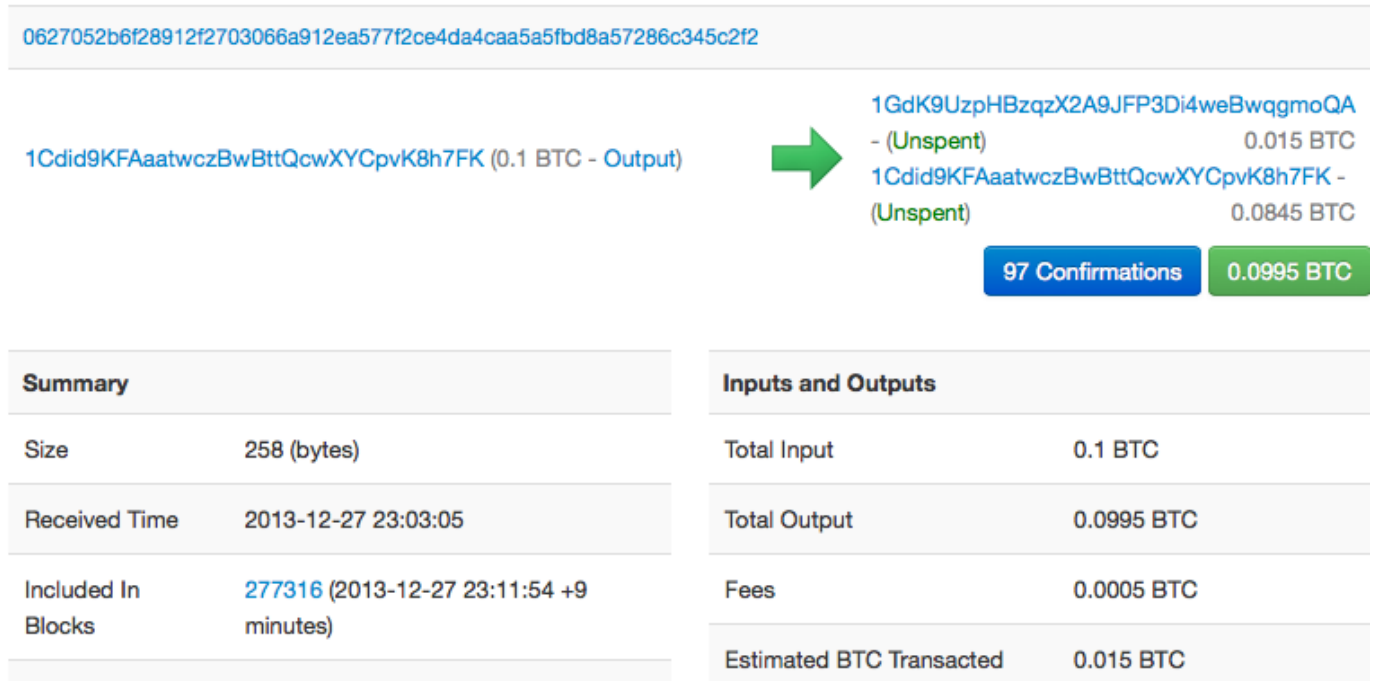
0627052b6f28912f2703066a912ea577f2ce4da4caa5a5fbd8a57286c345c2f2

1Cdid9KFAaatwczBwBttQcwXYCpvK8h7FK (0.1 BTC - Output)

1GdK9UzpHBzqzX2A9JFP3Di4weBwqgmoQA - (Unspent) 0.015 BTC
1Cdid9KFAaatwczBwBttQcwXYCpvK8h7FK - (Unspent) 0.0845 BTC

97 Confirmations 0.0995 BTC

| Summary | |
|---|---|
| Size | 258 (bytes) |
| Received Time | 2013-12-27 23:03:05 |
| Included In Blocks | 277316 (2013-12-27 23:11:54 +9 minutes) |

| Inputs and Outputs | |
|---|---|
| Total Input | 0.1 BTC |
| Total Output | 0.0995 BTC |
| Fees | 0.0005 BTC |
| Estimated BTC Transacted | 0.015 BTC |